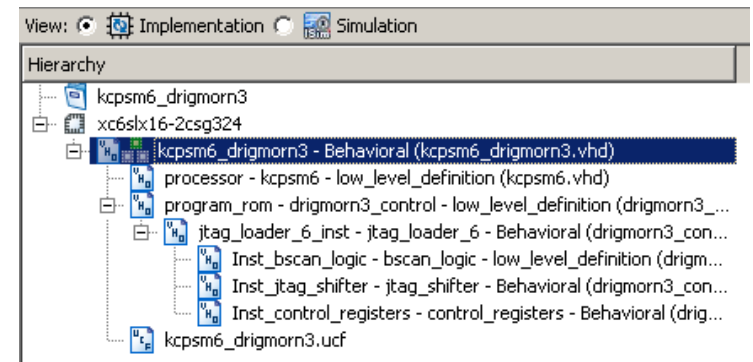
View: Implementation Simulation

Hierarchy

kcpsm6_drigmorn3
xc6slx16-2csg324
kcpsm6_drigmorn3 - Behavioral (kcpsm6_drigmorn3.vhd)
processor - kcpsm6 - low_level_definition (kcpsm6.vhd)
program_rom - drigmorn3_control - low_level_definition (drigmorn3_...
jtag_loader_6_inst - jtag_loader_6 - Behavioral (drigmorn3_con...
Inst_bscan_logic - bscan_logic - low_level_definition (drigm...
Inst_jtag_shifter - jtag_shifter - Behavioral (drigmorn3_con...
Inst_control_registers - control_registers - Behavioral (drig...
kcpsm6_drigmorn3.ucf